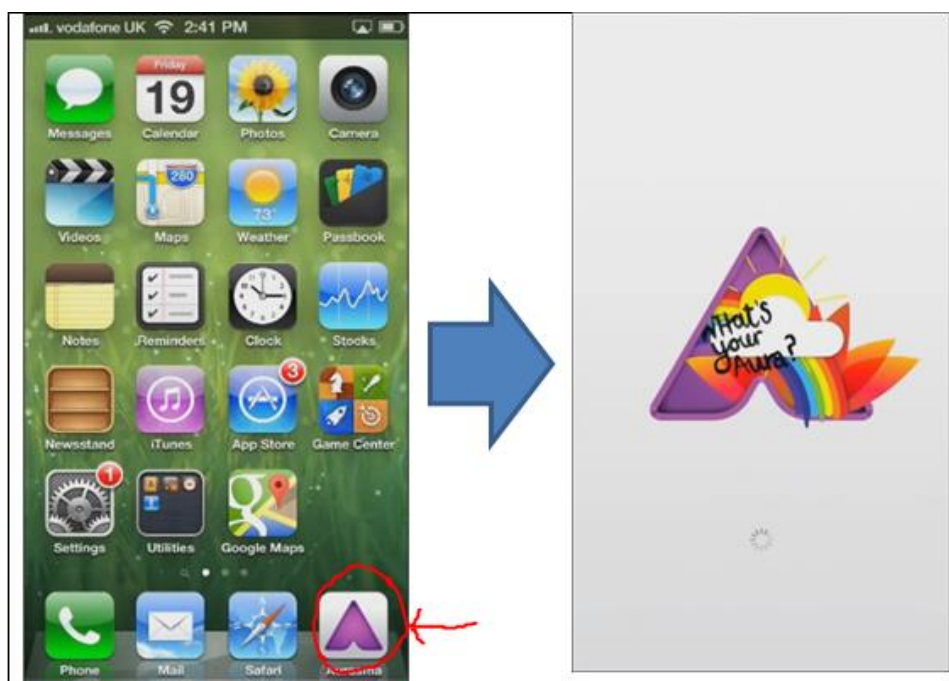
vodafone UK 2:41 PM

Friday
19

Messages
Calendar
Photos
Camera
280
Videos
Maps
73°
Weather
Passbook
Notes
Reminders
Clock
Stocks
3
Newsstand
iTunes
App Store
Game Center
1
Settings
Utilities
Google Maps
Phone
Mail
Safari
Aurasma

What's your Aura?